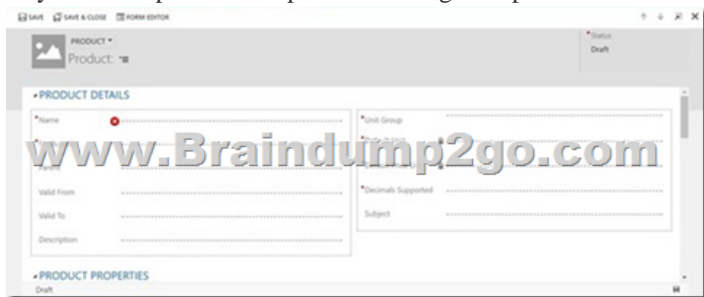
SAVE SAVE & CLOSE FORM EDITOR

PRODUCT
Product:

*Status
Draft

PRODUCT DETAILS

*Name
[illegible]
Parent
Valid From
Valid To
Description

*Unit Group
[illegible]
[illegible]
*Decimals Supported
Subject

www.Braindump2go.com

PRODUCT PROPERTIES
Draft